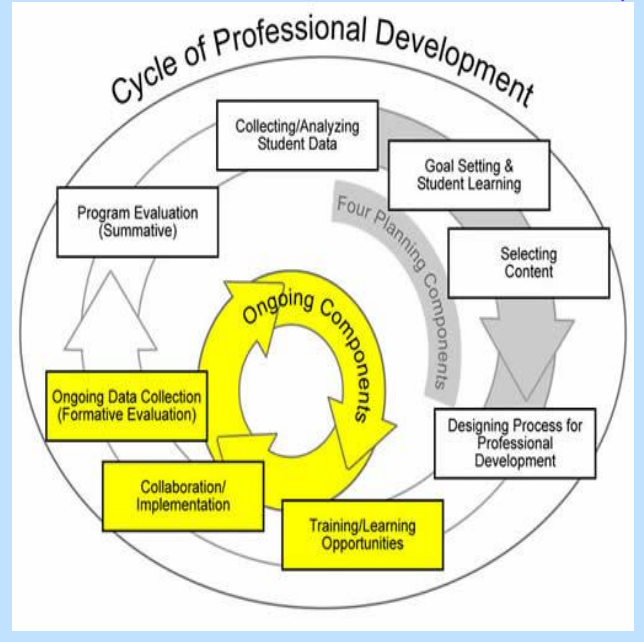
Cycle of Professional Development

Collecting/Analyzing Student Data

Goal Setting & Student Learning

Four Planning Components

Program Evaluation (Summative)

Selecting Content

Ongoing Components

Ongoing Data Collection (Formative Evaluation)

Designing Process for Professional Development

Collaboration/ Implementation

Training/Learning Opportunities